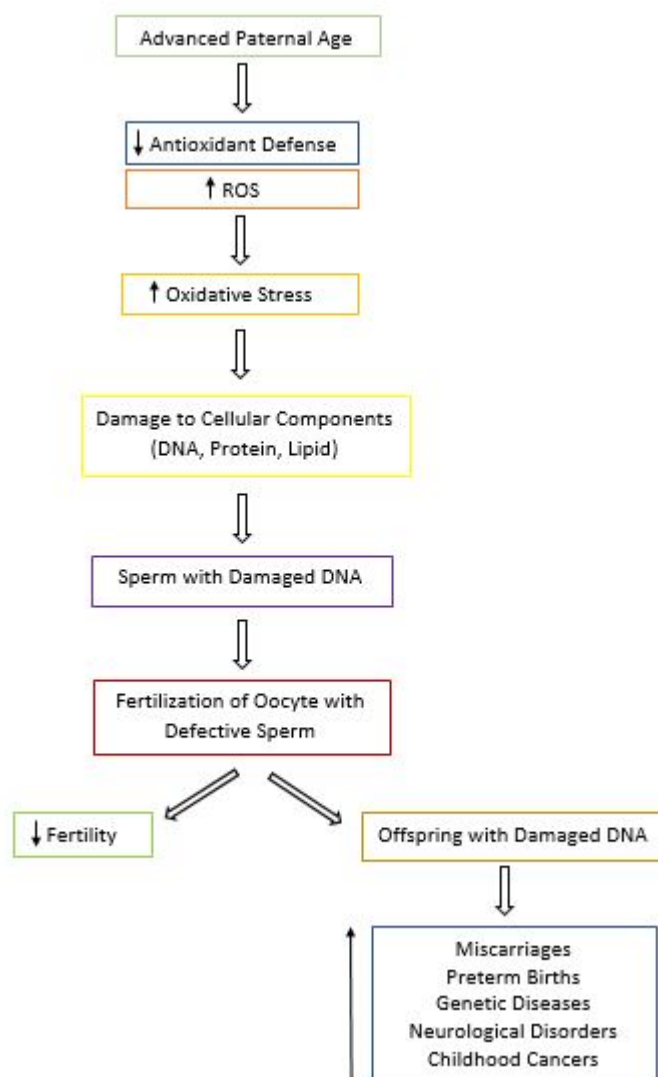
Advanced Paternal Age

↓ Antioxidant Defense

↑ ROS

↑ Oxidative Stress

Damage to Cellular Components (DNA, Protein, Lipid)

Sperm with Damaged DNA

Fertilization of Oocyte with Defective Sperm

↓ Fertility

Offspring with Damaged DNA

↑

Miscarriages
Preterm Births
Genetic Diseases
Neurological Disorders
Childhood Cancers